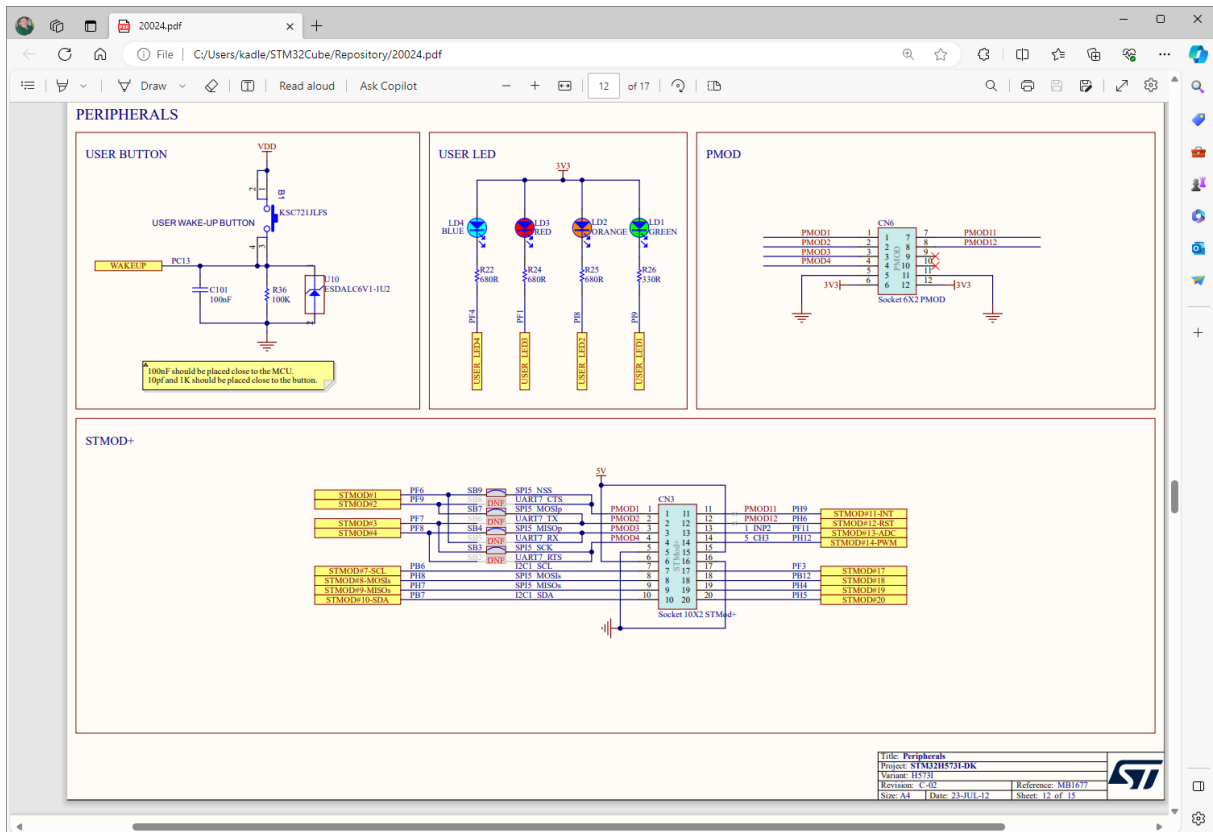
20024.pdf

File C:/Users/kadle/STM32Cube/Repository/20024.pdf

Draw Read aloud Ask Copilot 12 of 17

PERIPHERALS

USER BUTTON

VDD
B1
KSC721JLFS
USER WAKE-UP BUTTON
WAKEUP PC13
C101 100nF
R36 100K
U10 ESDALC6V1-1U2

100nF should be placed close to the MCU.
10pf and 1K should be placed close to the button.

USER LED

3V3
LD4 BLUE
LD3 RED
LD2 ORANGE
LD1 GREEN
R22 680R
R24 680R
R25 680R
R26 330R
PF4 PF1 PI8 PI9
USER_LED4 USER_LED3 USER_LED2 USER_LED1

PMOD

CN6
PMOD1 1 7 PMOD11
PMOD2 2 8 PMOD12
PMOD3 3 9
PMOD4 4 10
5 11
3V3 6 12 3V3
Socket 6X2 PMOD

STMOD+

5V
STMOD#1 PF6 SB9 SPI5_NSS
STMOD#2 PF9 UART7_CTS
SB7 SPI5_MOSIp
STMOD#3 PF7 DNF UART7_TX
STMOD#4 PF8 SB4 SPI5_MISOp
DNF UART7_RX
SB3 SPI5_SCK
DNF UART7_RTS
STMOD#7-SCL PB6 I2C1_SCL
STMOD#8-MOSIs PH8 SPI5_MOSIs
STMOD#9-MISOs PH7 SPI5_MISOs
STMOD#10-SDA PB7 I2C1_SDA
CN3
PMOD1 1 11 PMOD11 PH9 STMOD#11-INT
PMOD2 2 12 PMOD12 PH6 STMOD#12-RST
PMOD3 3 13 1_INP2 PF11 STMOD#13-ADC
PMOD4 4 14 5_CH3 PH12 STMOD#14-PWM
5 15
6 16
7 17 PF3 STMOD#17
8 18 PB12 STMOD#18
9 19 PH4 STMOD#19
10 20 PH5 STMOD#20
Socket 10X2 STMod+

Title: Peripherals
Project: STM32H573I-DK
Variant: H573I
Revision: C-02 Reference: MB1677
Size: A4 Date: 23-JUL-12 Sheet: 12 of 15